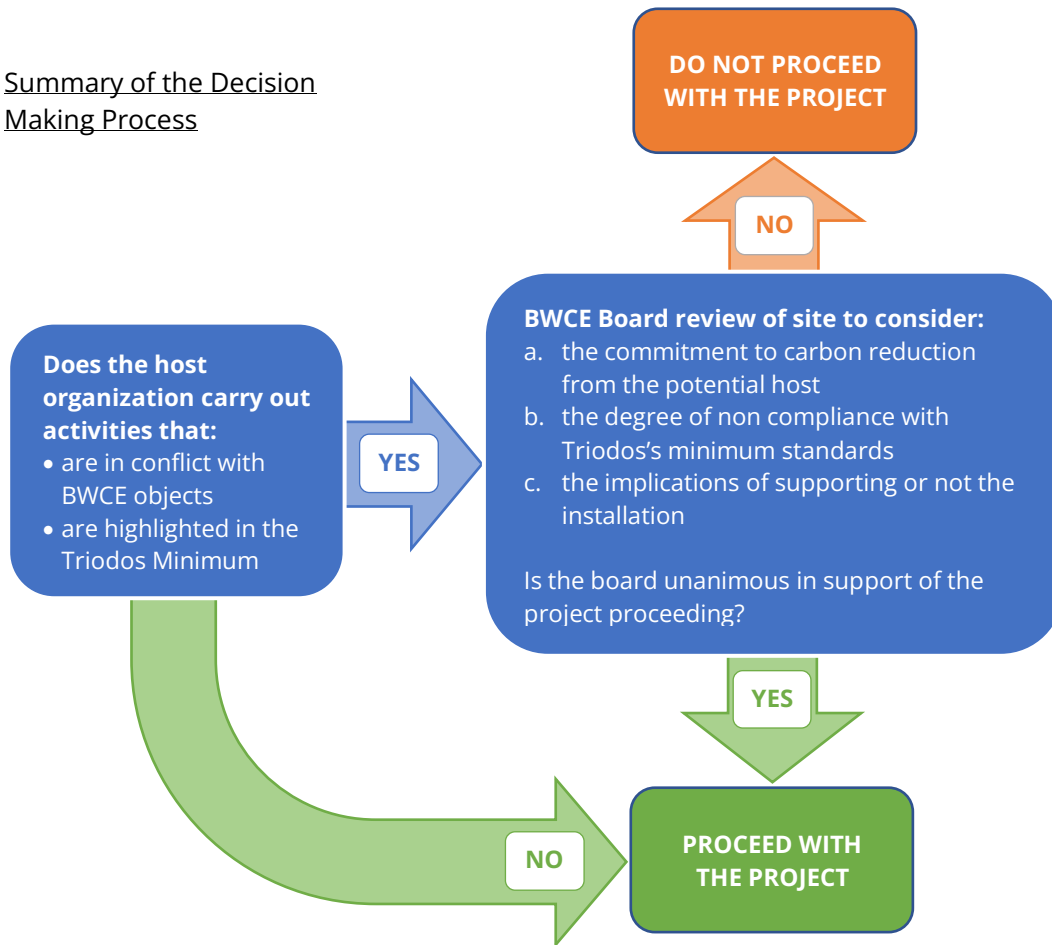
Summary of the Decision Making Process

DO NOT PROCEED WITH THE PROJECT

NO

Does the host organization carry out activities that:
• are in conflict with BWCE objects
• are highlighted in the Triodos Minimum

YES

BWCE Board review of site to consider:
a. the commitment to carbon reduction from the potential host
b. the degree of non compliance with Triodos's minimum standards
c. the implications of supporting or not the installation

Is the board unanimous in support of the project proceeding?

YES

NO

PROCEED WITH THE PROJECT